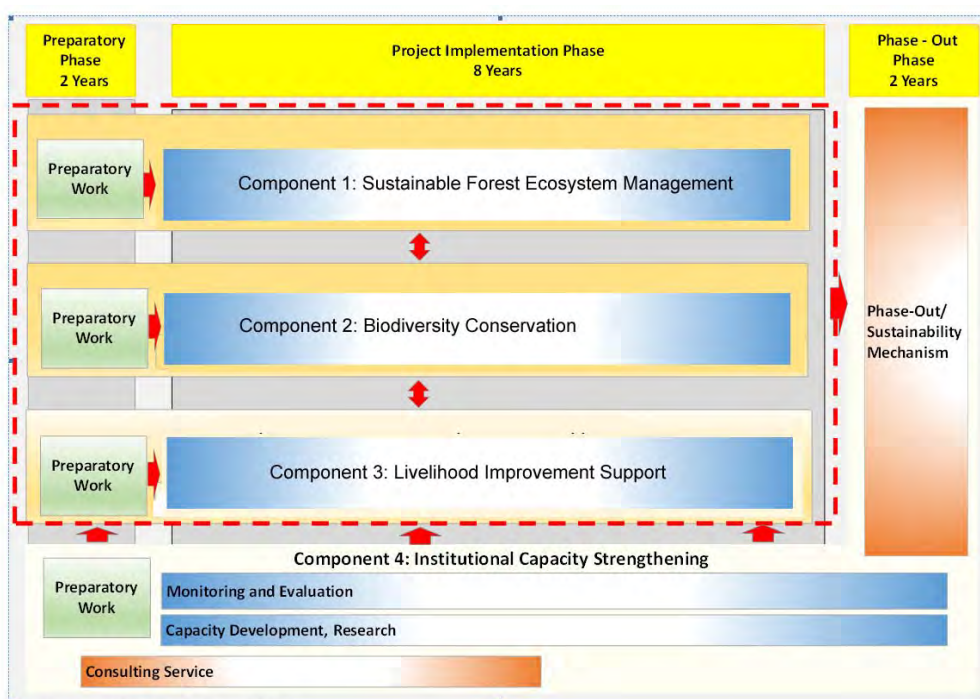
Preparatory Phase 2 Years

Project Implementation Phase 8 Years

Phase - Out Phase 2 Years

Preparatory Work

Component 1: Sustainable Forest Ecosystem Management

Preparatory Work

Component 2: Biodiversity Conservation

Preparatory Work

Component 3: Livelihood Improvement Support

Phase-Out/ Sustainability Mechanism

Component 4: Institutional Capacity Strengthening

Preparatory Work

Monitoring and Evaluation

Capacity Development, Research

Consulting Service